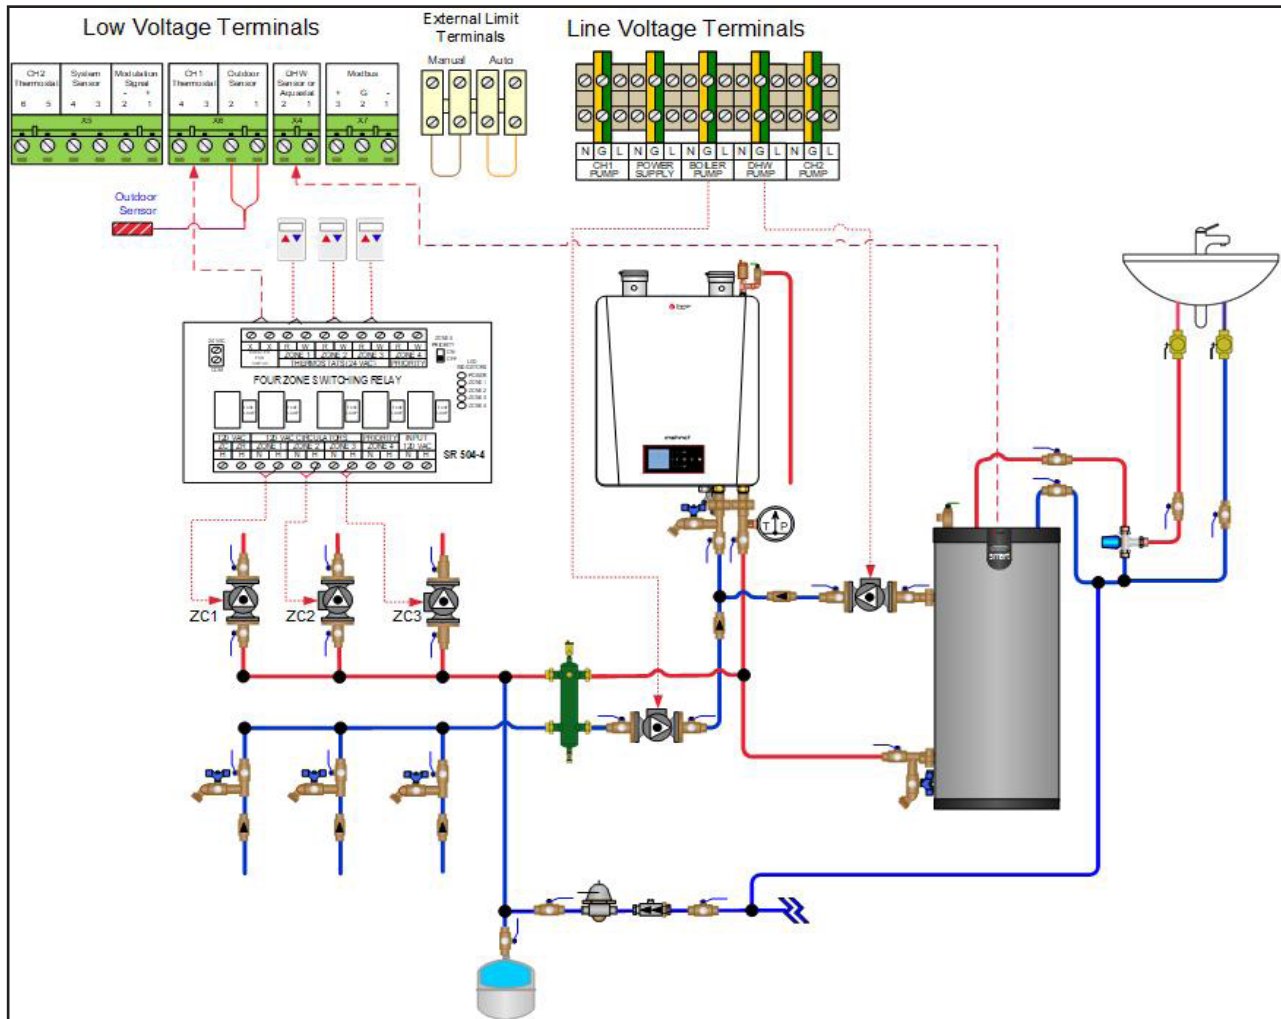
Low Voltage Terminals

External Limit Terminals

Manual Auto

Line Voltage Terminals

CH2 Thermostat 6 5
System Sensor 4 3
Modulation Signal - + 2 1
X3

CH1 Thermostat 4 3
Outdoor Sensor 2 1
X6

DHW Sensor or Aquastat 2 1
X4

Modbus + G - 3 2 1
X7

N G L N G L N G L N G L N G L
CH1 PUMP
POWER SUPPLY
BOILER PUMP
DHW PUMP
CH2 PUMP

Outdoor Sensor

FOUR ZONE SWITCHING RELAY

ZONE 1 ZONE 2 ZONE 3 ZONE 4
THERMOSTATS (24 VAC)
PRIORITY

CIRCULATORS
ZONE 1 ZONE 2 ZONE 3 ZONE 4
INPUT 120 VAC

SR 504-4

ZC1 ZC2 ZC3

T P

smart